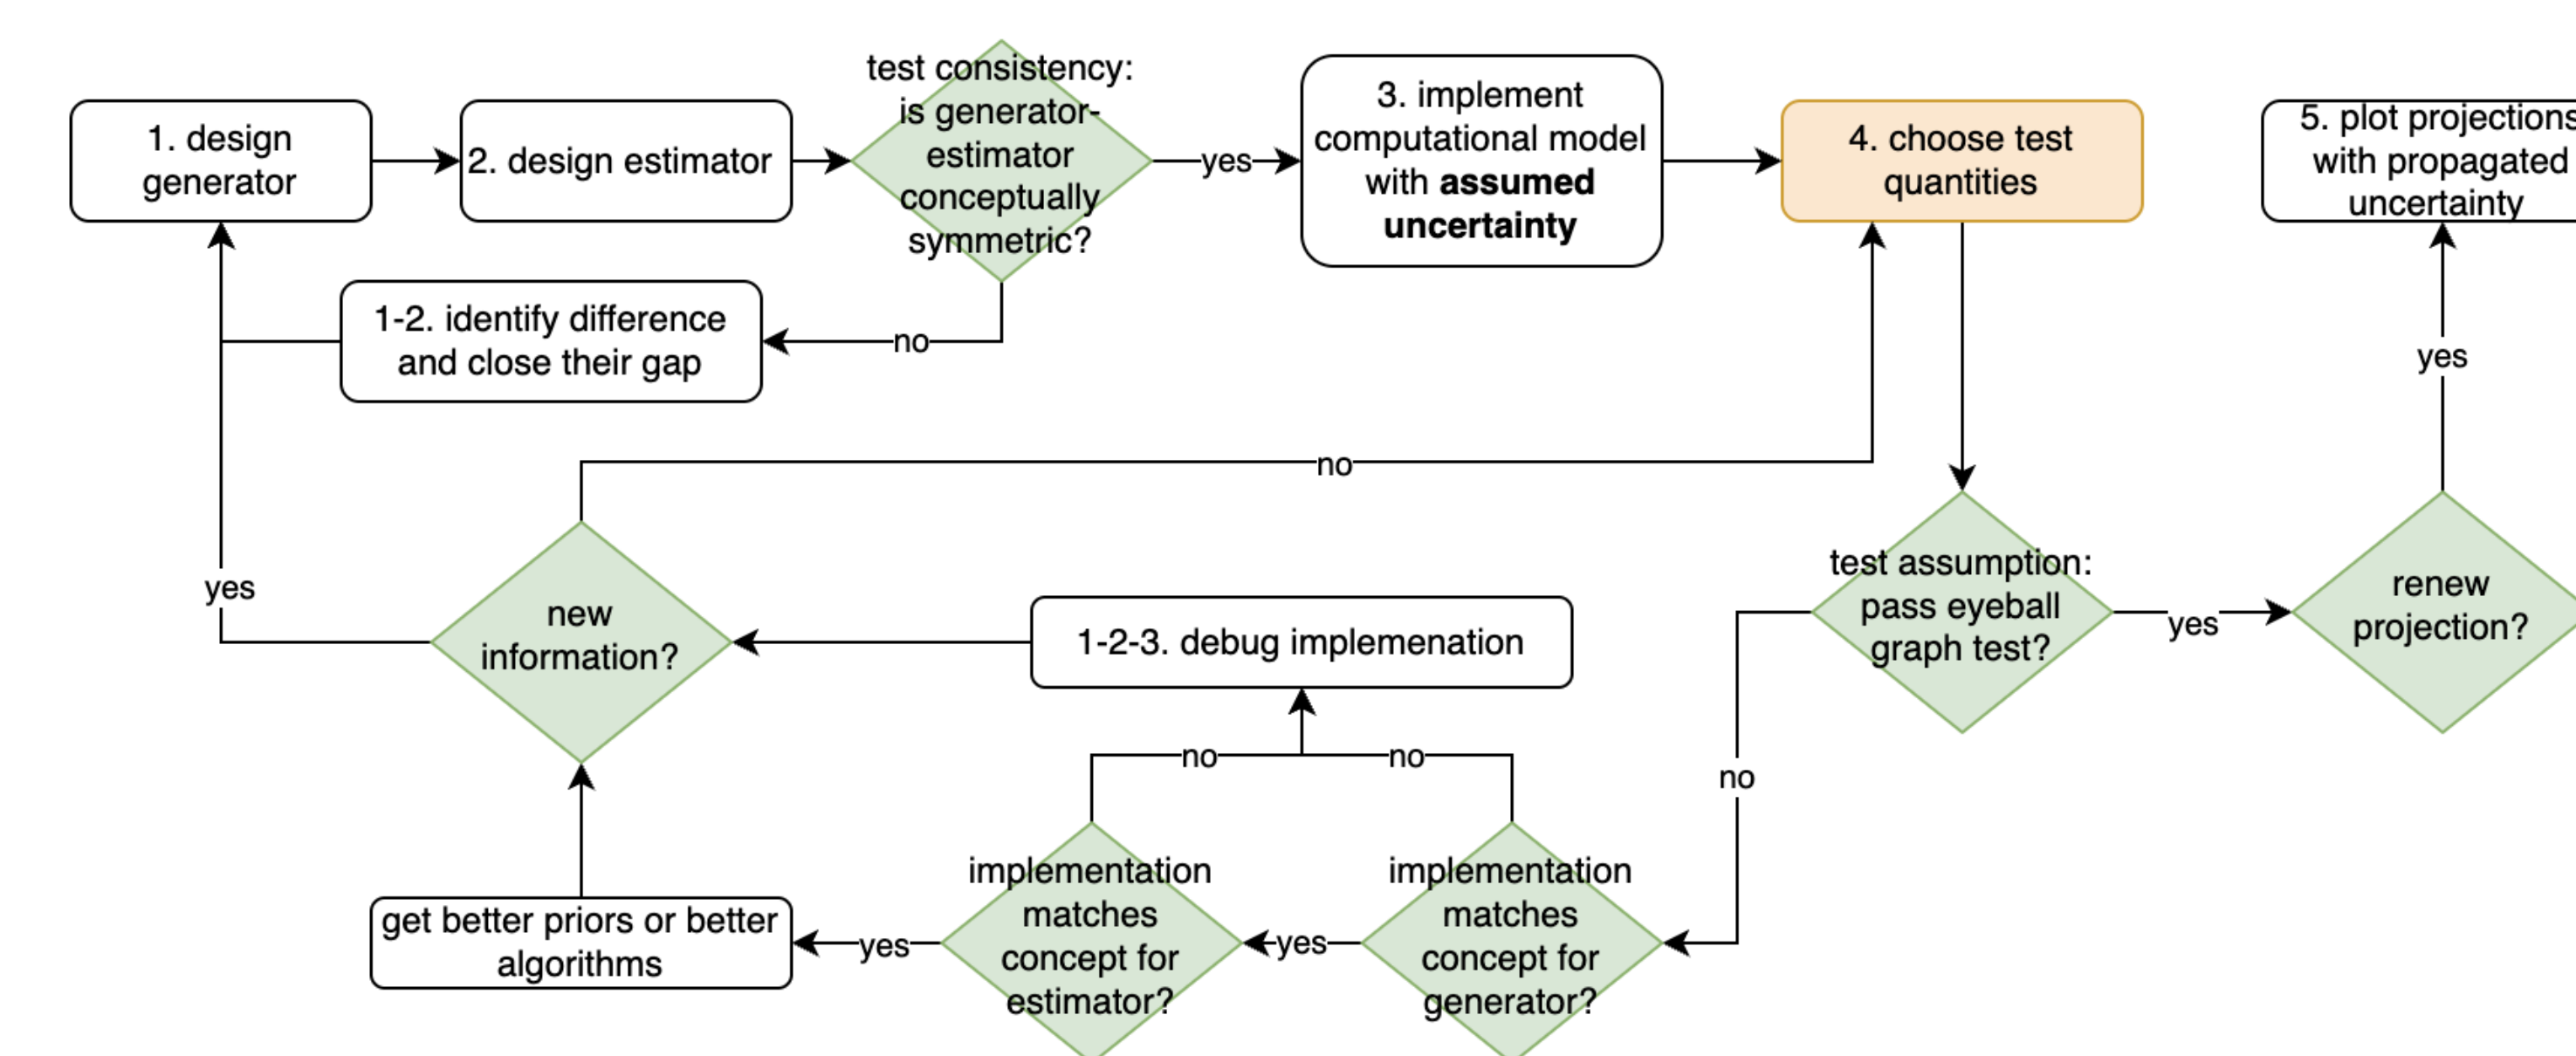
1. design generator

2. design estimator

test consistency: is generator-estimator conceptually symmetric?

yes

3. implement computational model with **assumed uncertainty**

4. choose test quantities

5. plot projections with propagated uncertainty

no

1-2. identify difference and close their gap

no

yes

yes

new information?

1-2-3. debug implemenation

test assumption: pass eyeball graph test?

yes

renew projection?

no

no

no

get better priors or better algorithms

yes

implementation matches concept for estimator?

yes

implementation matches concept for generator?